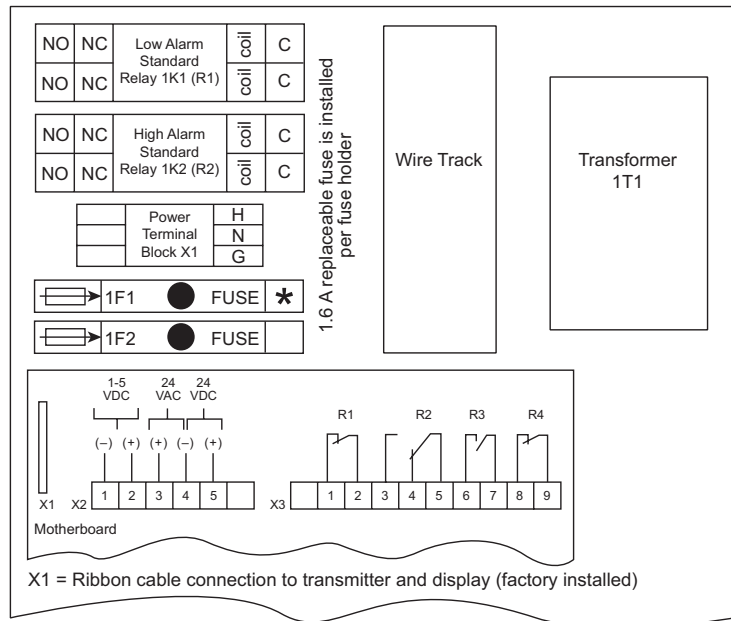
| NO | NC | Low Alarm Standard Relay 1K1 (R1) | coil | C |
|---|---|---|---|---|
| NO | NC | | coil | C |

| NO | NC | High Alarm Standard Relay 1K2 (R2) | coil | C |
|---|---|---|---|---|
| NO | NC | | coil | C |

| | Power Terminal Block X1 | H |
|---|---|---|
| | | N |
| | | G |

1F1 FUSE *

1F2 FUSE

1.6 A replaceable fuse is installed per fuse holder

Wire Track

Transformer 1T1

1-5 VDC

24 VAC

24 VDC

(–) (+) (+) (–) (+)

X1 X2 1 2 3 4 5

R1 R2 R3 R4

X3 1 2 3 4 5 6 7 8 9

Motherboard

X1 = Ribbon cable connection to transmitter and display (factory installed)